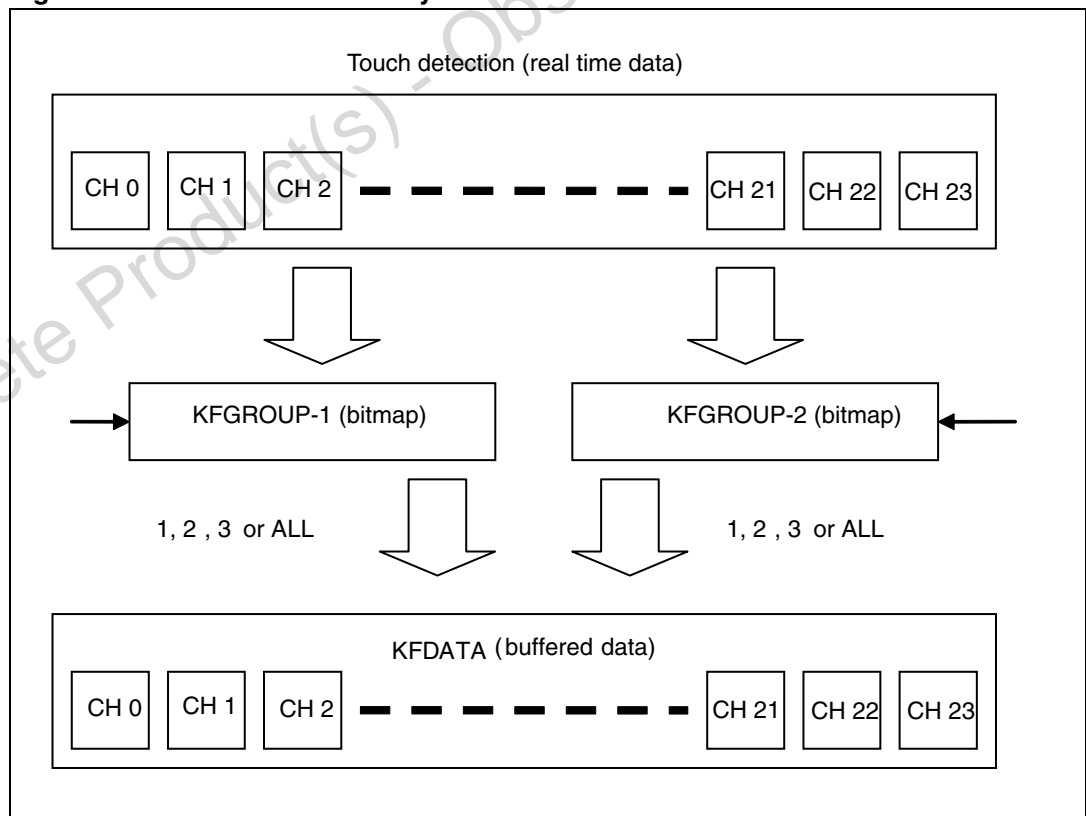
Touch detection (real time data)

CH 0 CH 1 CH 2 CH 21 CH 22 CH 23

KFGROUP-1 (bitmap)

KFGROUP-2 (bitmap)

1, 2 , 3 or ALL

1, 2 , 3 or ALL

KFDATA (buffered data)

CH 0 CH 1 CH 2 CH 21 CH 22 CH 23

ete Product(s) - Obs